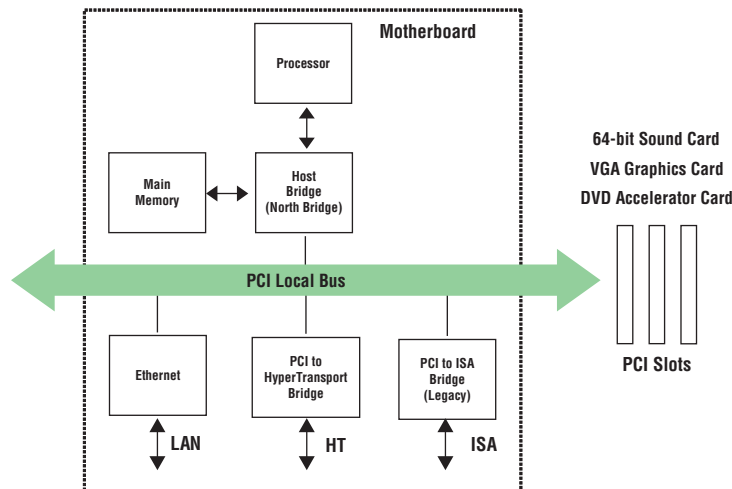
Motherboard

Processor

Main Memory

Host Bridge (North Bridge)

64-bit Sound Card
VGA Graphics Card
DVD Accelerator Card

PCI Local Bus

Ethernet

PCI to HyperTransport Bridge

PCI to ISA Bridge (Legacy)

PCI Slots

LAN

HT

ISA